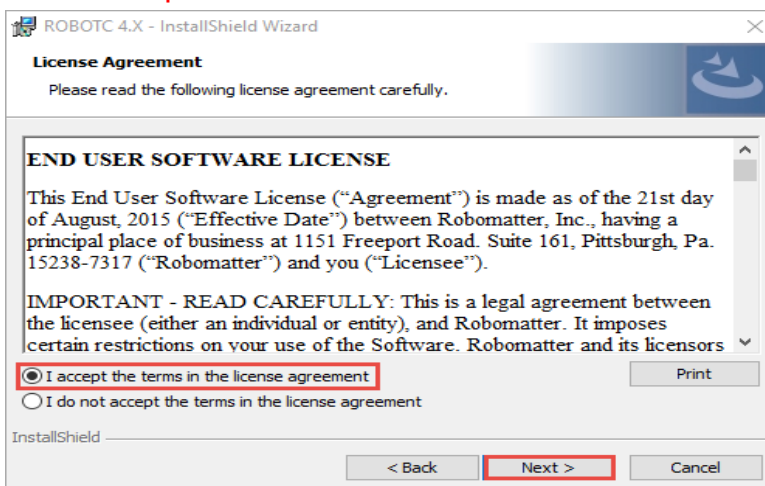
ROBOTC 4.X - InstallShield Wizard

License Agreement

Please read the following license agreement carefully.

END USER SOFTWARE LICENSE

This End User Software License (“Agreement”) is made as of the 21st day of August, 2015 (“Effective Date”) between Robomatter, Inc., having a principal place of business at 1151 Freeport Road. Suite 161, Pittsburgh, Pa. 15238-7317 (“Robomatter”) and you (“Licensee”).

IMPORTANT - READ CAREFULLY: This is a legal agreement between the licensee (either an individual or entity), and Robomatter. It imposes certain restrictions on your use of the Software. Robomatter and its licensors

I accept the terms in the license agreement

I do not accept the terms in the license agreement

Print

InstallShield

< Back

Next >

Cancel